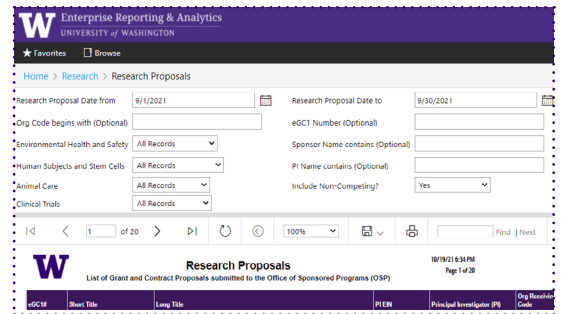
Enterprise Reporting & Analytics
UNIVERSITY of WASHINGTON

★ Favorites   Browse

Home > Research > Research Proposals

Research Proposal Date from 9/1/2021
Research Proposal Date to 9/30/2021
Org Code begins with (Optional)
eGC1 Number (Optional)
Environmental Health and Safety All Records
Sponsor Name contains (Optional)
Human Subjects and Stem Cells All Records
PI Name contains (Optional)
Animal Care All Records
Include Non-Competing? Yes
Clinical Trials All Records

1 of 20   100%   Find | Next

Research Proposals
List of Grant and Contract Proposals submitted to the Office of Sponsored Programs (OSP)

10/19/21 6:34 PM
Page 1 of 20

| eGC1# | Short Title | Long Title | PI EIN | Principal Investigator (PI) | Org Receiving Code |
|---|---|---|---|---|---|